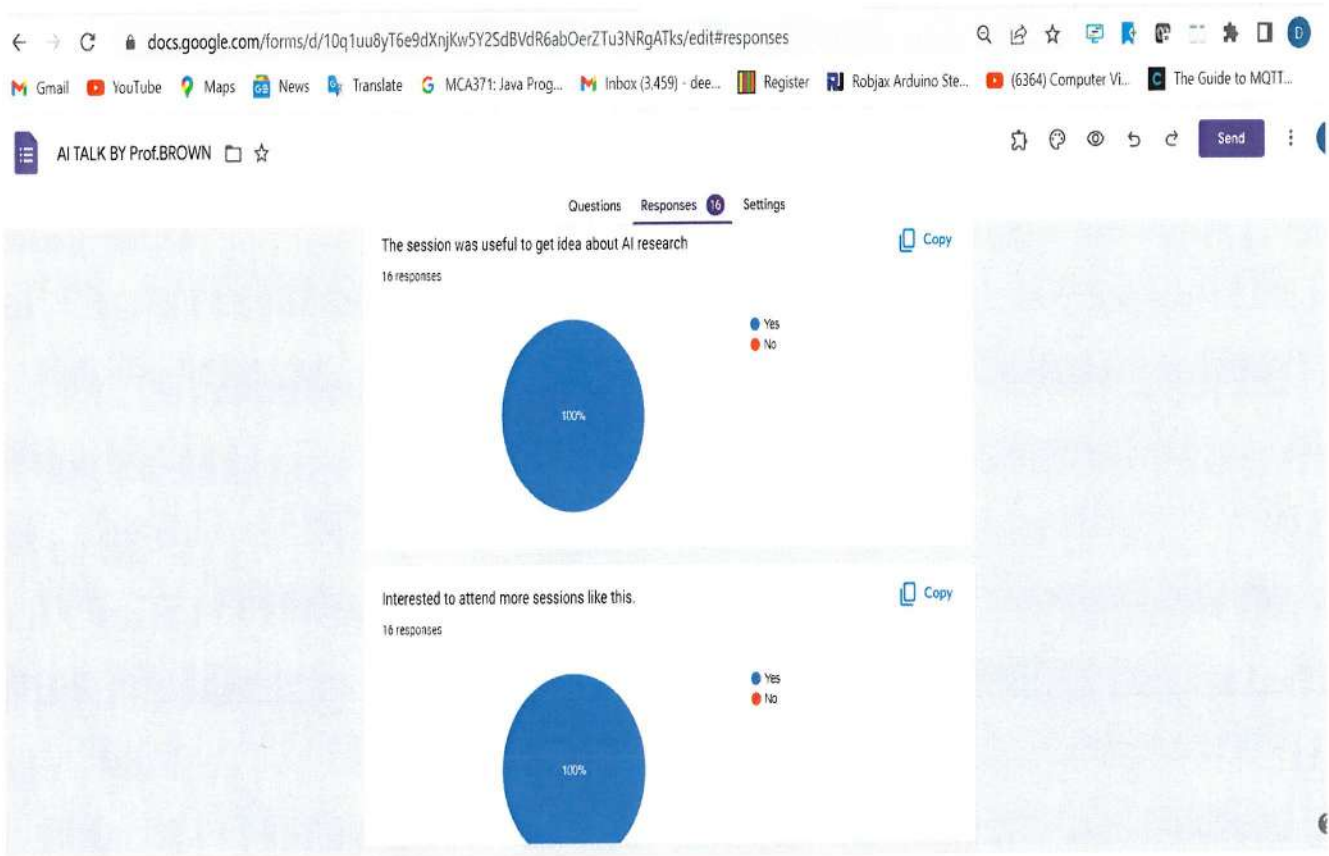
docs.google.com/forms/d/10q1uu8yT6e9dXnjKw5Y2SdBVdR6abOerZTu3NRgATks/edit#responses

Gmail YouTube Maps News Translate MCA371: Java Prog... Inbox (3,459) - dee... Register Robjax Arduino Ste... (6364) Computer Vi... The Guide to MQTT...

AI TALK BY Prof.BROWN

Send

Questions Responses 16 Settings

The session was useful to get idea about AI research

Copy

16 responses

Yes
No

100%

Interested to attend more sessions like this.

Copy

16 responses

Yes
No

100%